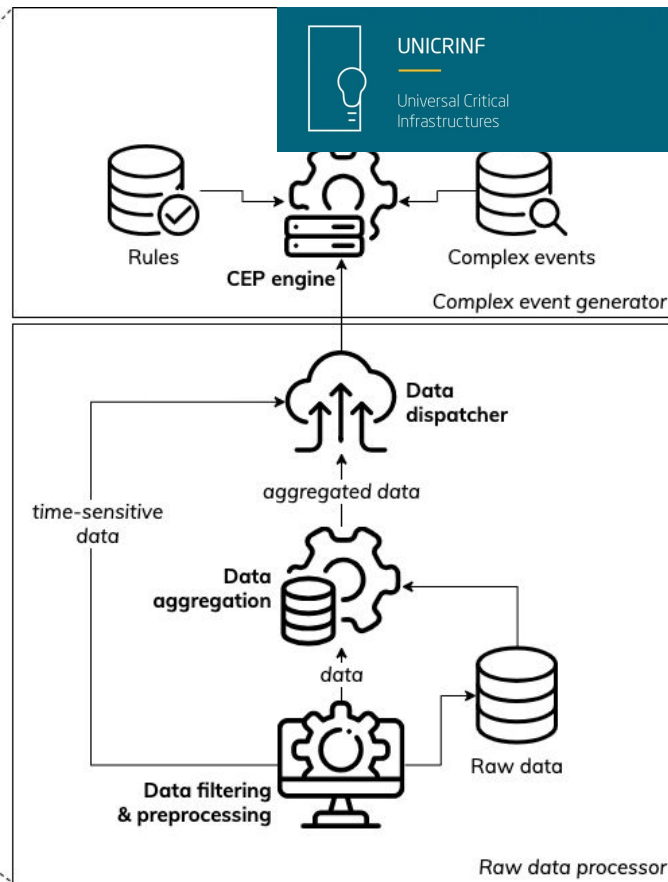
UNICRINF

Universal Critical Infrastructures

Rules

CEP engine

Complex events

Complex event generator

Data dispatcher

aggregated data

time-sensitive data

Data aggregation

data

Data filtering & preprocessing

Raw data

Raw data processor